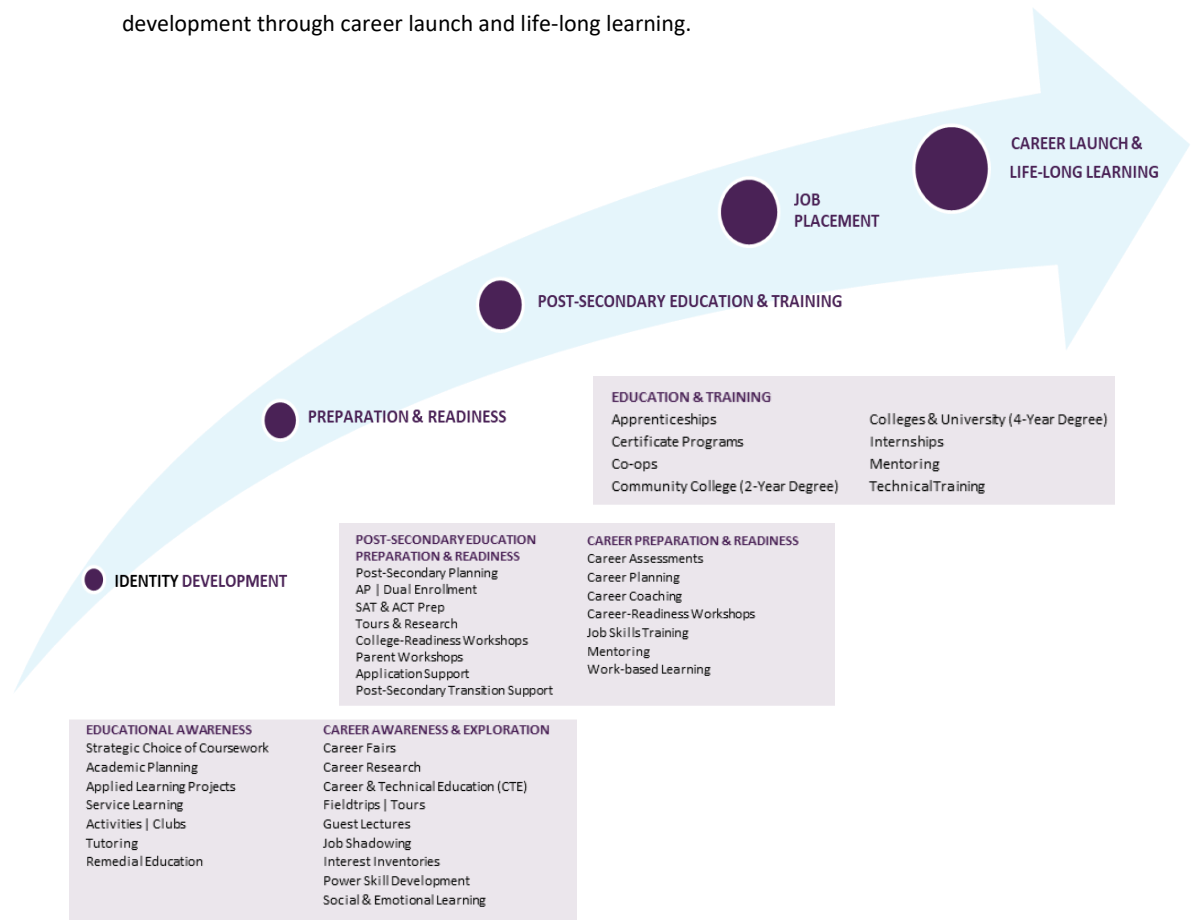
development through career launch and life-long learning.

CAREER LAUNCH & LIFE-LONG LEARNING

JOB PLACEMENT

POST-SECONDARY EDUCATION & TRAINING

PREPARATION & READINESS

IDENTITY DEVELOPMENT

EDUCATION & TRAINING
Apprenticeships
Certificate Programs
Co-ops
Community College (2-Year Degree)
Colleges & University (4-Year Degree)
Internships
Mentoring
Technical Training

POST-SECONDARY EDUCATION PREPARATION & READINESS
Post-Secondary Planning
AP | Dual Enrollment
SAT & ACT Prep
Tours & Research
College-Readiness Workshops
Parent Workshops
Application Support
Post-Secondary Transition Support

CAREER PREPARATION & READINESS
Career Assessments
Career Planning
Career Coaching
Career-Readiness Workshops
Job Skills Training
Mentoring
Work-based Learning

EDUCATIONAL AWARENESS
Strategic Choice of Coursework
Academic Planning
Applied Learning Projects
Service Learning
Activities | Clubs
Tutoring
Remedial Education

CAREER AWARENESS & EXPLORATION
Career Fairs
Career Research
Career & Technical Education (CTE)
Fieldtrips | Tours
Guest Lectures
Job Shadowing
Interest Inventories
Power Skill Development
Social & Emotional Learning